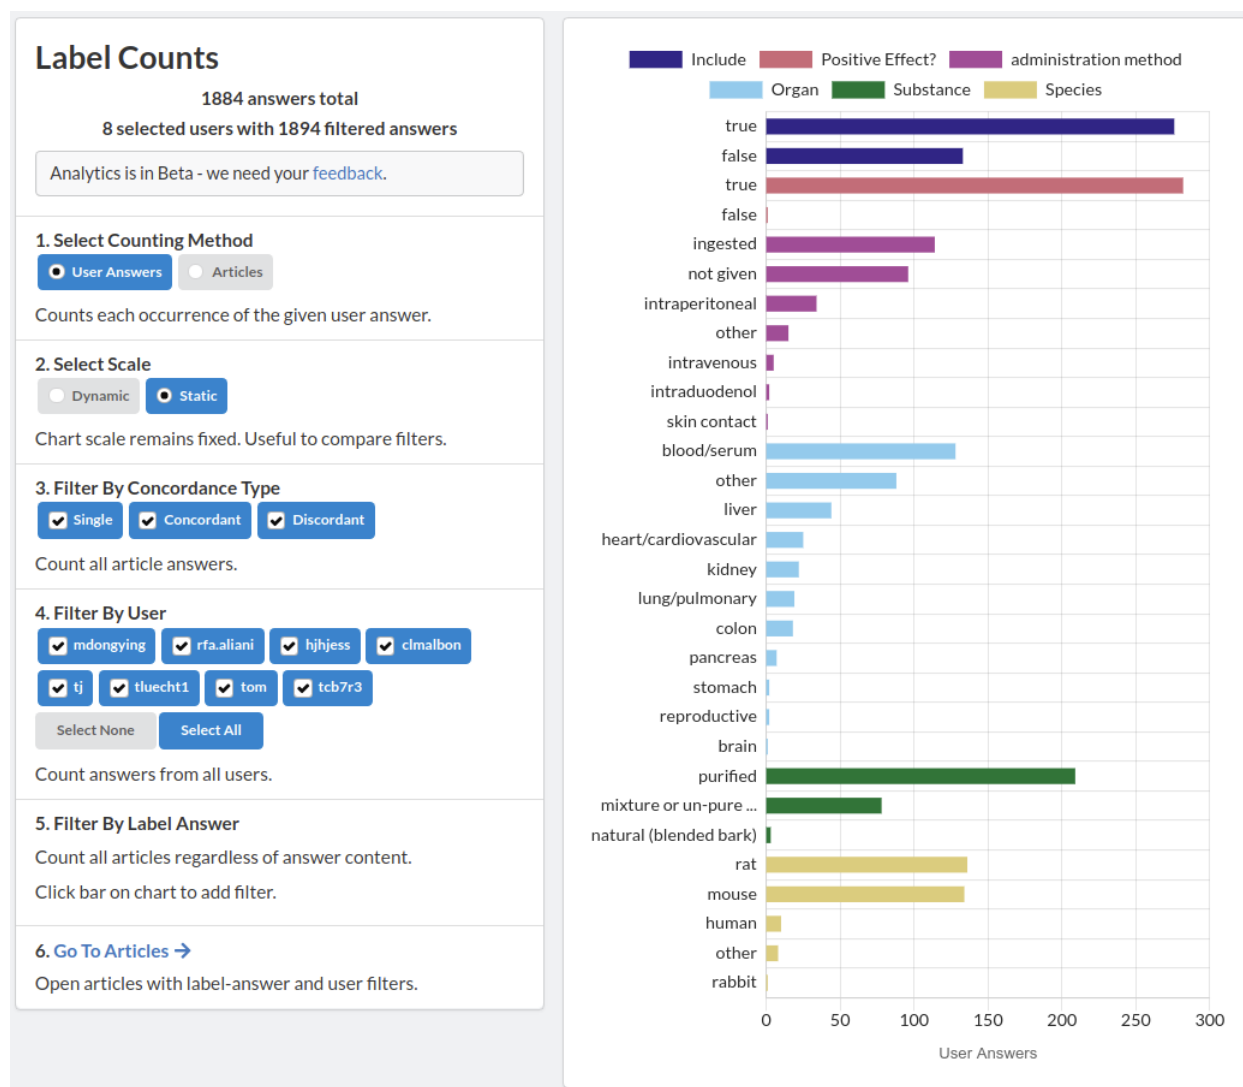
Label Counts

1884 answers total

8 selected users with 1894 filtered answers

Analytics is in Beta - we need your feedback.

1. Select Counting Method

User Answers | Articles

Counts each occurrence of the given user answer.

2. Select Scale

Dynamic | Static

Chart scale remains fixed. Useful to compare filters.

3. Filter By Concordance Type

Single | Concordant | Discordant

Count all article answers.

4. Filter By User

mdongying | rfa.aliani | hjhjess | clmalbon | tj | tluecht1 | tom | tcb7r3

Select None | Select All

Count answers from all users.

5. Filter By Label Answer

Count all articles regardless of answer content.

Click bar on chart to add filter.

6. Go To Articles →

Open articles with label-answer and user filters.

Include | Positive Effect? | administration method | Organ | Substance | Species

true
false
true
false
ingested
not given
intraperitoneal
other
intravenous
intraduodenol
skin contact
blood/serum
other
liver
heart/cardiovascular
kidney
lung/pulmonary
colon
pancreas
stomach
reproductive
brain
purified
mixture or un-pure ...
natural (blended bark)
rat
mouse
human
other
rabbit

0 50 100 150 200 250 300

User Answers